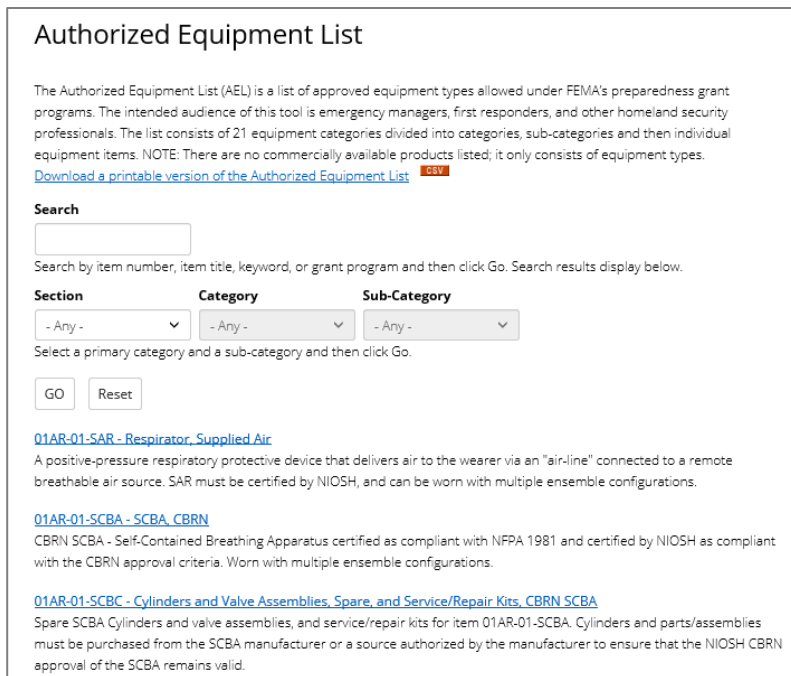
Authorized Equipment List

The Authorized Equipment List (AEL) is a list of approved equipment types allowed under FEMA's preparedness grant programs. The intended audience of this tool is emergency managers, first responders, and other homeland security professionals. The list consists of 21 equipment categories divided into categories, sub-categories and then individual equipment items. NOTE: There are no commercially available products listed; it only consists of equipment types.
Download a printable version of the Authorized Equipment List CSV

Search

Search by item number, item title, keyword, or grant program and then click Go. Search results display below.

Section
- Any -
Category
- Any -
Sub-Category
- Any -

Select a primary category and a sub-category and then click Go.

GO Reset

01AR-01-SAR - Respirator, Supplied Air
A positive-pressure respiratory protective device that delivers air to the wearer via an "air-line" connected to a remote breathable air source. SAR must be certified by NIOSH, and can be worn with multiple ensemble configurations.

01AR-01-SCBA - SCBA, CBRN
CBRN SCBA - Self-Contained Breathing Apparatus certified as compliant with NFPA 1981 and certified by NIOSH as compliant with the CBRN approval criteria. Worn with multiple ensemble configurations.

01AR-01-SCBC - Cylinders and Valve Assemblies, Spare, and Service/Repair Kits, CBRN SCBA
Spare SCBA Cylinders and valve assemblies, and service/repair kits for item 01AR-01-SCBA. Cylinders and parts/assemblies must be purchased from the SCBA manufacturer or a source authorized by the manufacturer to ensure that the NIOSH CBRN approval of the SCBA remains valid.